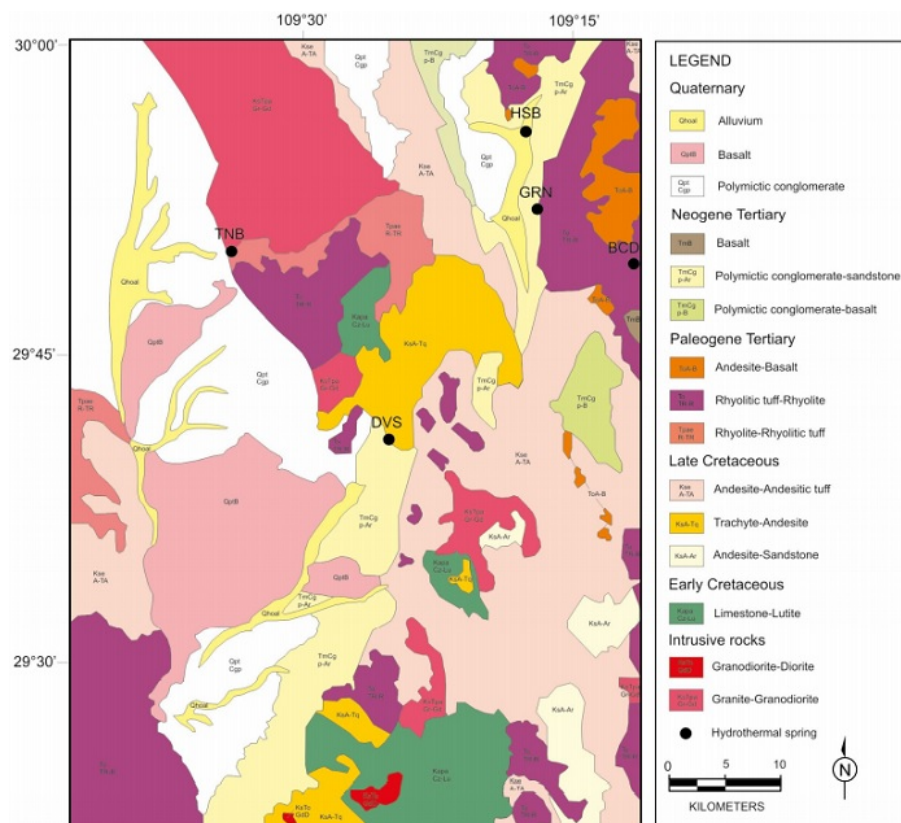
109°30'
109°15'
30°00'
29°45'
29°30'

Kae A-TA
Qpt Cgp
TmCg p-B
TmCg p-Ar
HSB
GRN
BCD
TNB
Qhoal
QptB
DVS
KsA-Tq
KsA-Ar
ToA-B
Tpre R-TR
Kapa Cz-Lu

LEGEND
Quaternary
Qhoal Alluvium
QptB Basalt
Qpt Cgp Polymictic conglomerate
Neogene Tertiary
TnB Basalt
TmCg p-Ar Polymictic conglomerate-sandstone
TmCg p-B Polymictic conglomerate-basalt
Paleogene Tertiary
ToA-B Andesite-Basalt
Rhyolitic tuff-Rhyolite
Tpre R-TR Rhyolite-Rhyolitic tuff
Late Cretaceous
Kae A-TA Andesite-Andesitic tuff
KsA-Tq Trachyte-Andesite
KsA-Ar Andesite-Sandstone
Early Cretaceous
Kapa Cz-Lu Limestone-Lutite
Intrusive rocks
Granodiorite-Diorite
Granite-Granodiorite
Hydrothermal spring

0 5 10
KILOMETERS
N